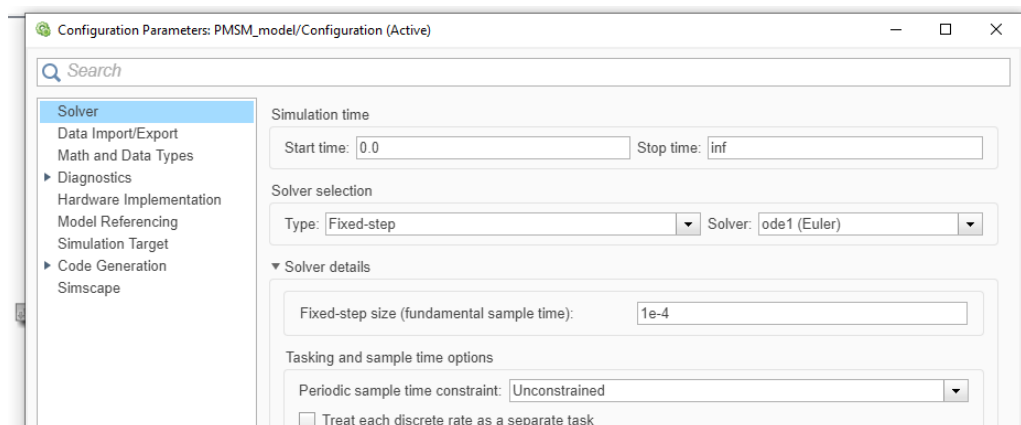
Configuration Parameters: PMSM_model/Configuration (Active)

Search

Solver
Data Import/Export
Math and Data Types
▸ Diagnostics
Hardware Implementation
Model Referencing
Simulation Target
▸ Code Generation
Simscape

Simulation time

Start time: 0.0

Stop time: inf

Solver selection

Type: Fixed-step

Solver: ode1 (Euler)

▾ Solver details

Fixed-step size (fundamental sample time): 1e-4

Tasking and sample time options

Periodic sample time constraint: Unconstrained

Treat each discrete rate as a separate task